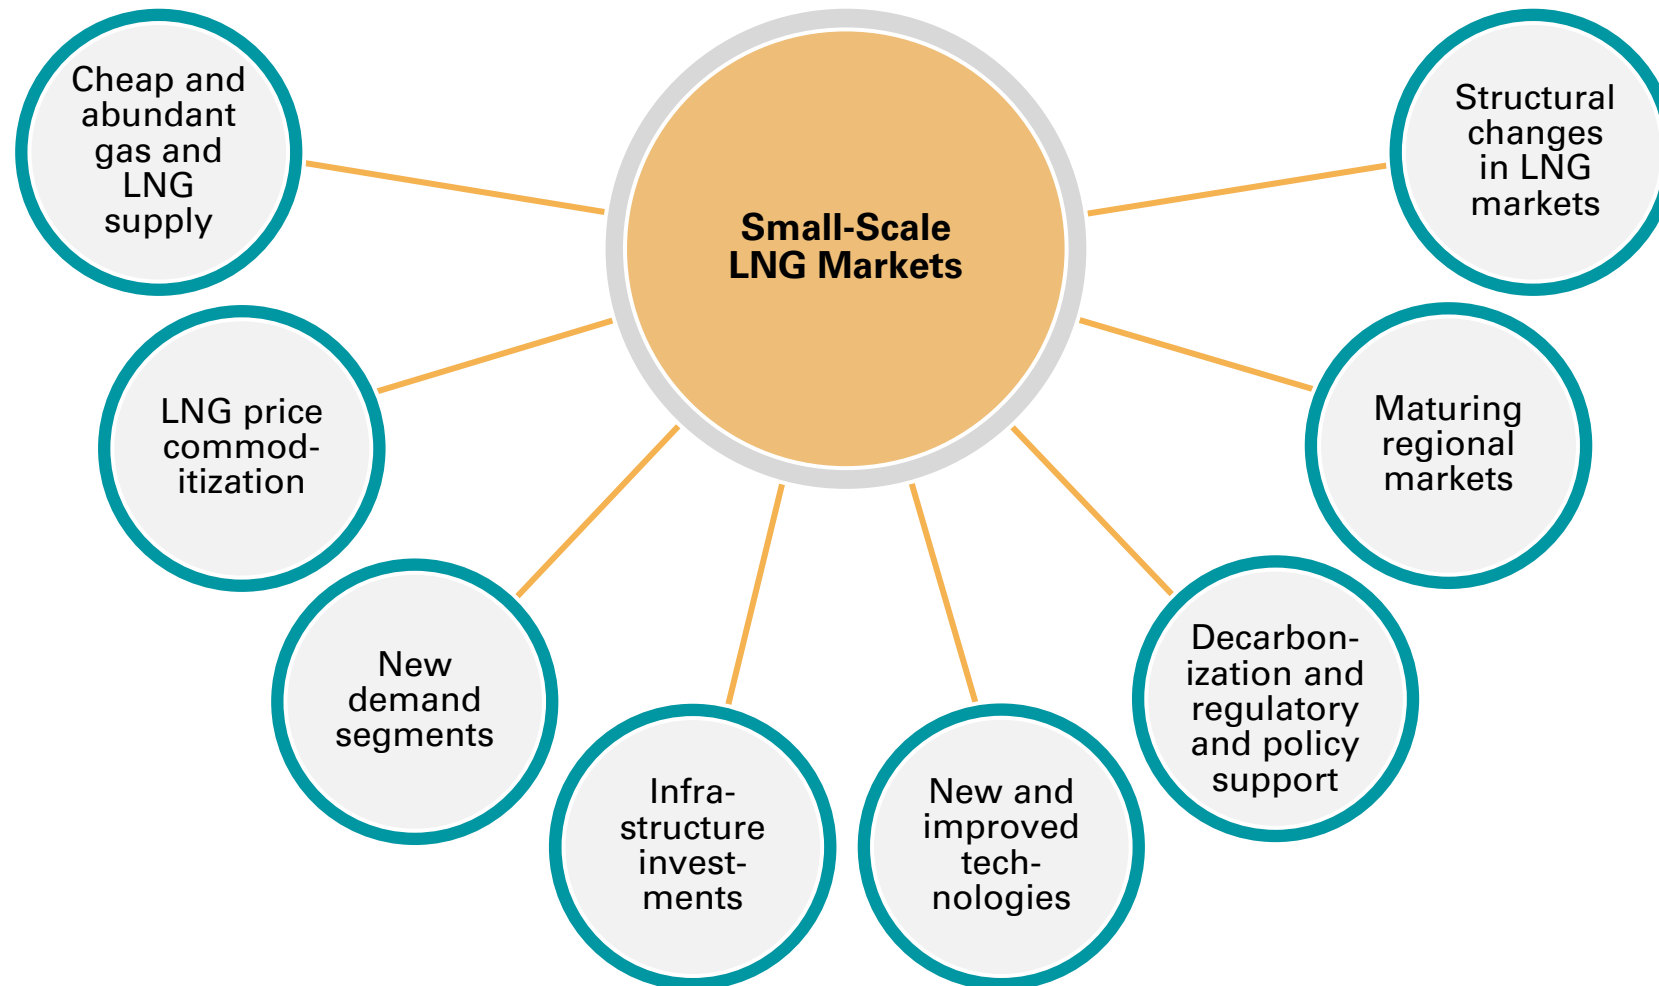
Small-Scale LNG Markets

Cheap and abundant gas and LNG supply

LNG price commoditization

New demand segments

Infrastructure investments

New and improved technologies

Decarbonization and regulatory and policy support

Maturing regional markets

Structural changes in LNG markets